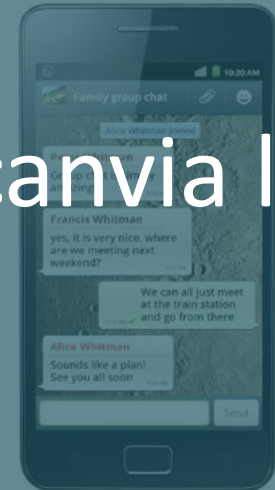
10:30 AM

Family group chat

Alice Whitman joined

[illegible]
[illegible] amazing

canvia l

Francis Whitman
yes, it is very nice. where are we meeting next weekend?

We can all just meet at the train station and go from there

Alice Whitman
Sounds like a plan! See you all soon

Send